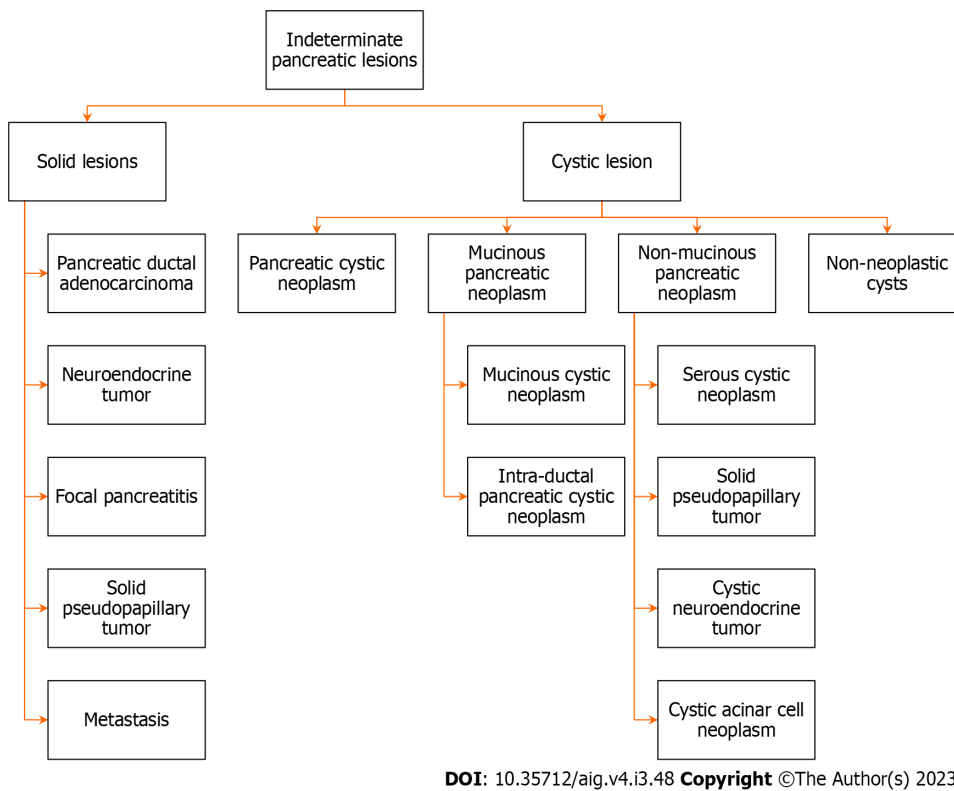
Indeterminate pancreatic lesions

Solid lesions

Cystic lesion

Pancreatic ductal adenocarcinoma

Neuroendocrine tumor

Focal pancreatitis

Solid pseudopapillary tumor

Metastasis

Pancreatic cystic neoplasm

Mucinous pancreatic neoplasm

Mucinous cystic neoplasm

Intra-ductal pancreatic cystic neoplasm

Non-mucinous pancreatic neoplasm

Serous cystic neoplasm

Solid pseudopapillary tumor

Cystic neuroendocrine tumor

Cystic acinar cell neoplasm

Non-neoplastic cysts

**DOI**: 10.35712/aig.v4.i3.48 **Copyright** ©The Author(s) 202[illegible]